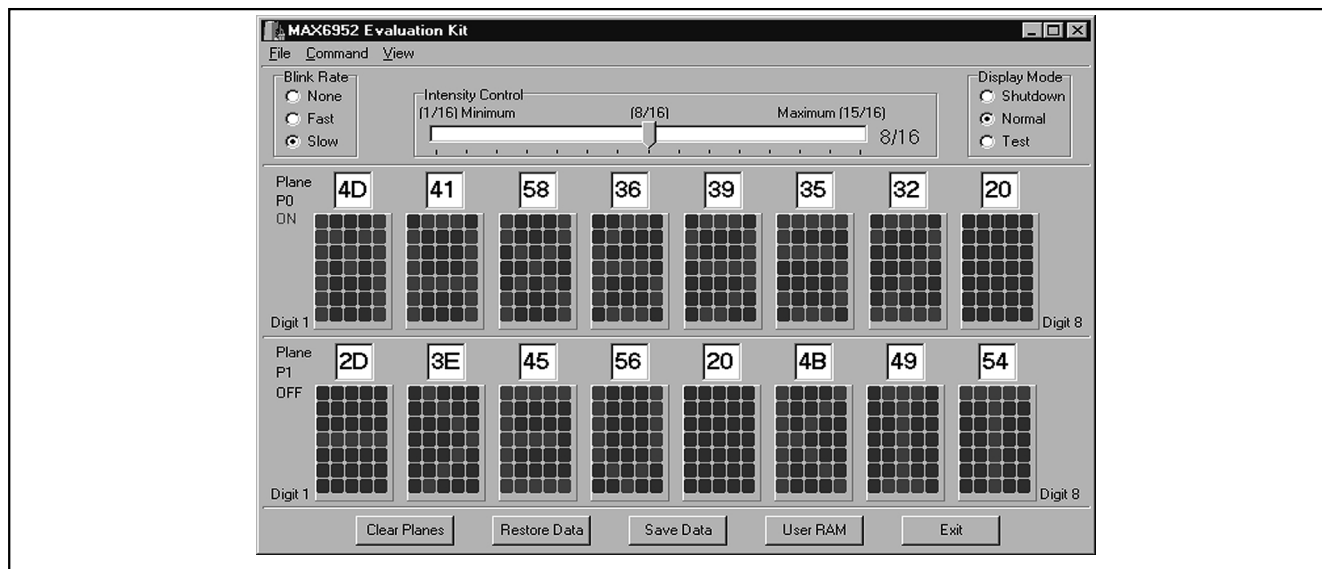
MAX6952 Evaluation Kit

File Command View

Blink Rate
None
Fast
Slow

Intensity Control
(1/16) Minimum (8/16) Maximum (15/16)
8/16

Display Mode
Shutdown
Normal
Test

Plane
P0
ON

4D 41 58 36 39 35 32 20

Digit 1 Digit 8

Plane
P1
OFF

2D 3E 45 56 20 4B 49 54

Digit 1 Digit 8

Clear Planes Restore Data Save Data User RAM Exit